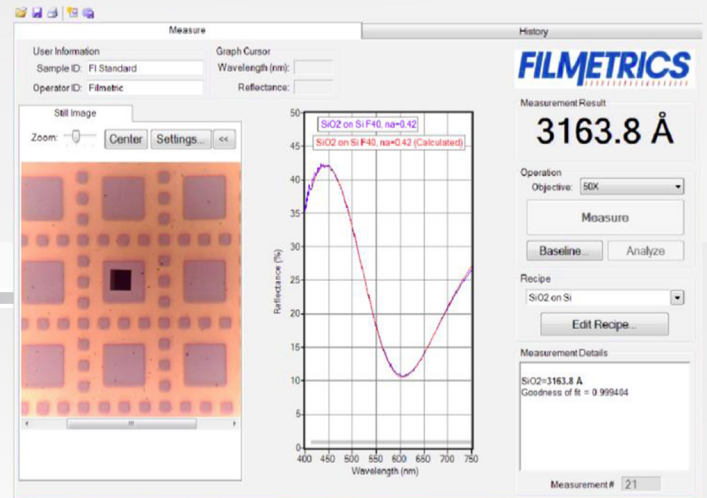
Measure

History

User Information

Sample ID: FI Standard

Operator ID: Filmetric

Graph Cursor

Wavelength (nm):

Reflectance:

FILMETRICS

Still Image

Zoom: Center Settings... <<

SiO2 on Si F40, na=0.42

SiO2 on Si F40, na=0.42 (Calculated)

50
45
40
35
30
25
20
15
10
5
0

Reflectance (%)

400 450 500 550 600 650 700 750

Wavelength (nm)

Measurement Result

3163.8 Å

Operation

Objective: 50X

Measure

Baseline... Analyze

Recipe

SiO2 on Si

Edit Recipe...

Measurement Details

SiO2=3163.8 Å
Goodness of fit = 0.999484

Measurement # 21